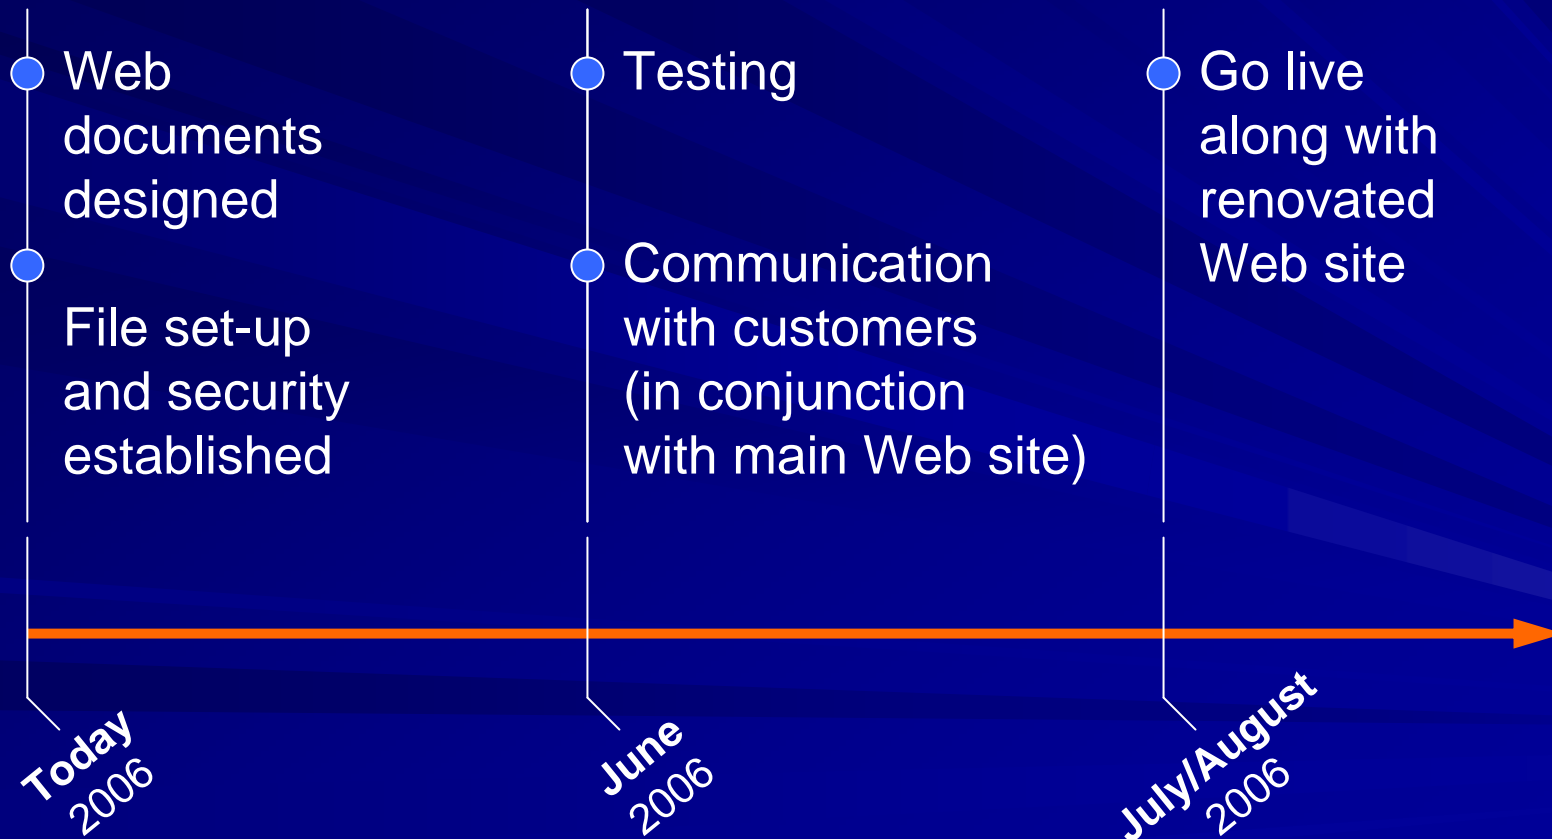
Web documents designed

File set-up and security established

Testing

Communication with customers (in conjunction with main Web site)

Go live along with renovated Web site

Today 2006

June 2006

July/August 2006